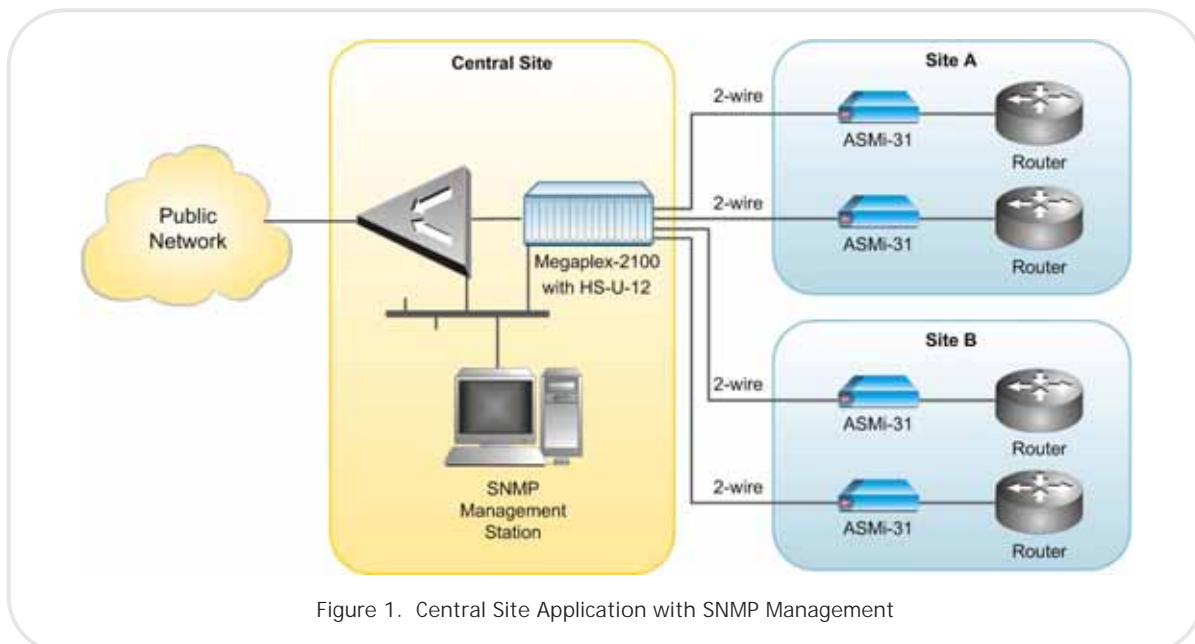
Central Site

Site A

Public Network

Megaplex-2100 with HS-U-12

SNMP Management Station

2-wire

ASMi-31

Router

2-wire

ASMi-31

Router

Site B

2-wire

ASMi-31

Router

2-wire

ASMi-31

Router

Figure 1. Central Site Application with SNMP Management